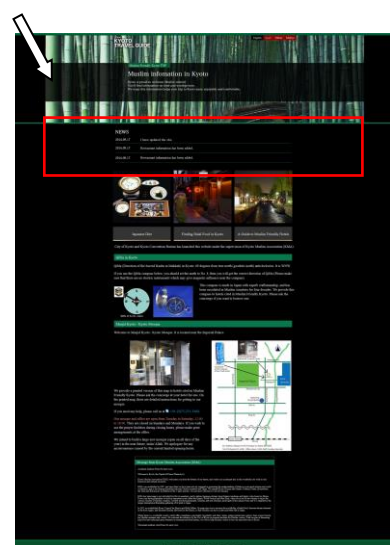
KYOTO TRAVEL GUIDE

Muslim information in Kyoto

NEWS

2014.08.13 I have updated the site.

2014.08.13 Restaurant information has been added.

2014.08.13 Restaurant information has been added.

Japanese Diet

Finding Halal Food in Kyoto

A Guide to Muslim Friendly Hotels

Qibla in Kyoto

Masjid Kyoto / Kyoto Mosque

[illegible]